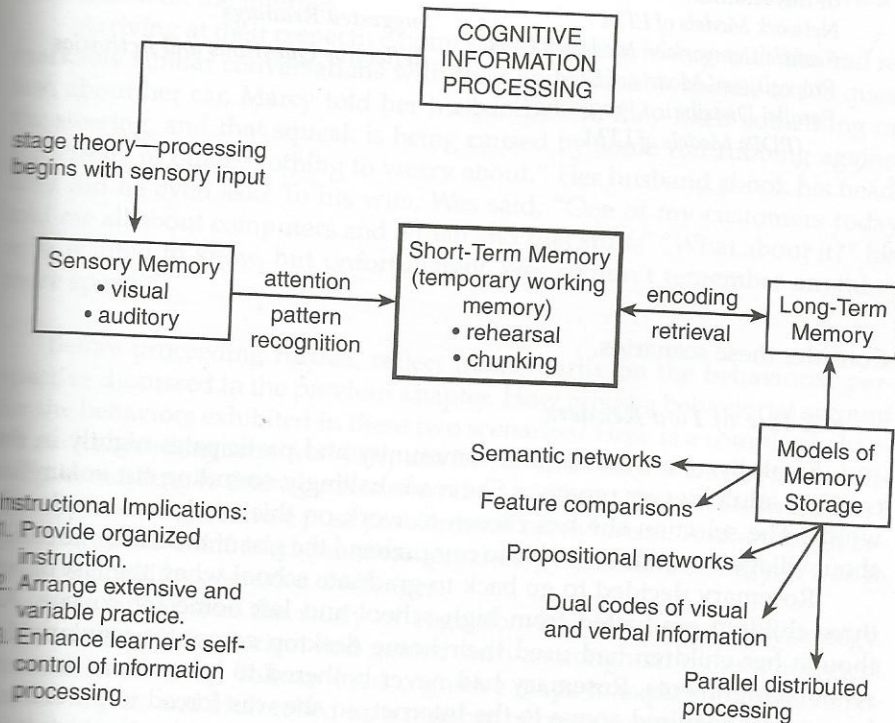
COGNITIVE INFORMATION PROCESSING

stage theory—processing begins with sensory input

Sensory Memory
• visual
• auditory

attention

pattern recognition

Short-Term Memory (temporary working memory)
• rehearsal
• chunking

encoding

retrieval

Long-Term Memory

Models of Memory Storage

Semantic networks

Feature comparisons

Propositional networks

Dual codes of visual and verbal information

Parallel distributed processing

Instructional Implications:
1. Provide organized instruction.
2. Arrange extensive and variable practice.
3. Enhance learner's self-control of information processing.